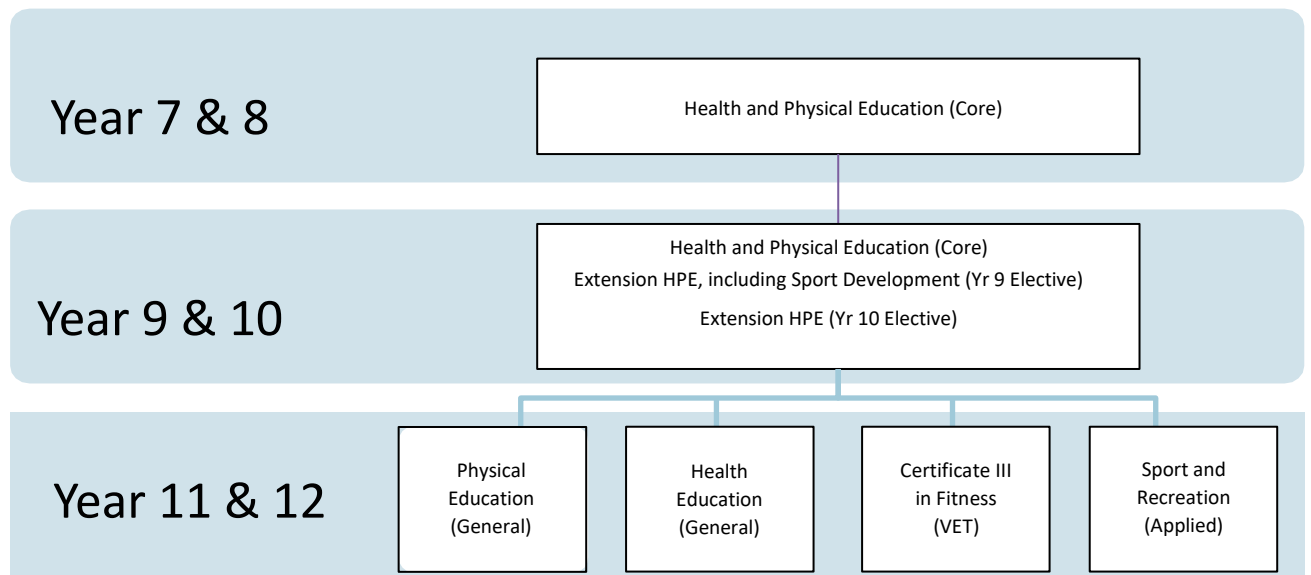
Year 7 & 8

Health and Physical Education (Core)

Year 9 & 10

Health and Physical Education (Core)
Extension HPE, including Sport Development (Yr 9 Elective)
Extension HPE (Yr 10 Elective)

Year 11 & 12

Physical Education (General)

Health Education (General)

Certificate III in Fitness (VET)

Sport and Recreation (Applied)